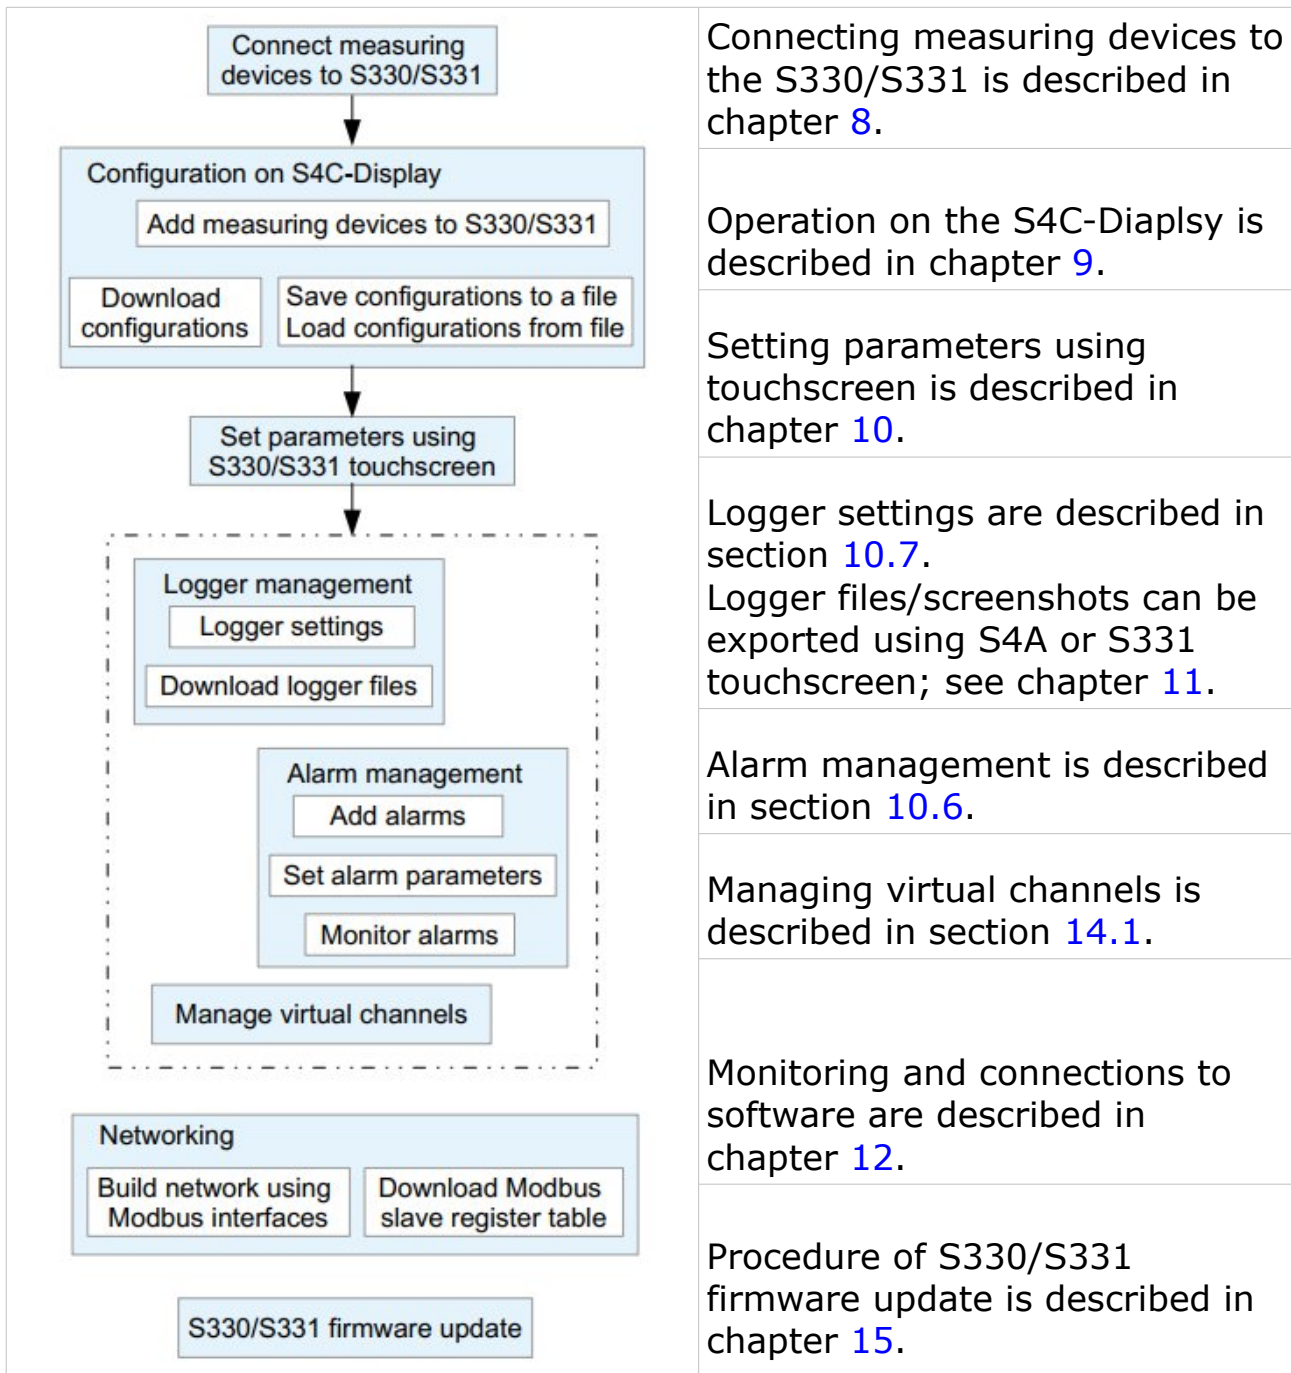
Connect measuring devices to S330/S331

Configuration on S4C-Display

Add measuring devices to S330/S331

Download configurations

Save configurations to a file
Load configurations from file

Set parameters using S330/S331 touchscreen

Logger management

Logger settings

Download logger files

Alarm management

Add alarms

Set alarm parameters

Monitor alarms

Manage virtual channels

Networking

Build network using Modbus interfaces

Download Modbus slave register table

S330/S331 firmware update

Connecting measuring devices to the S330/S331 is described in chapter 8.

Operation on the S4C-Diaplsy is described in chapter 9.

Setting parameters using touchscreen is described in chapter 10.

Logger settings are described in section 10.7.
Logger files/screenshots can be exported using S4A or S331 touchscreen; see chapter 11.

Alarm management is described in section 10.6.

Managing virtual channels is described in section 14.1.

Monitoring and connections to software are described in chapter 12.

Procedure of S330/S331 firmware update is described in chapter 15.